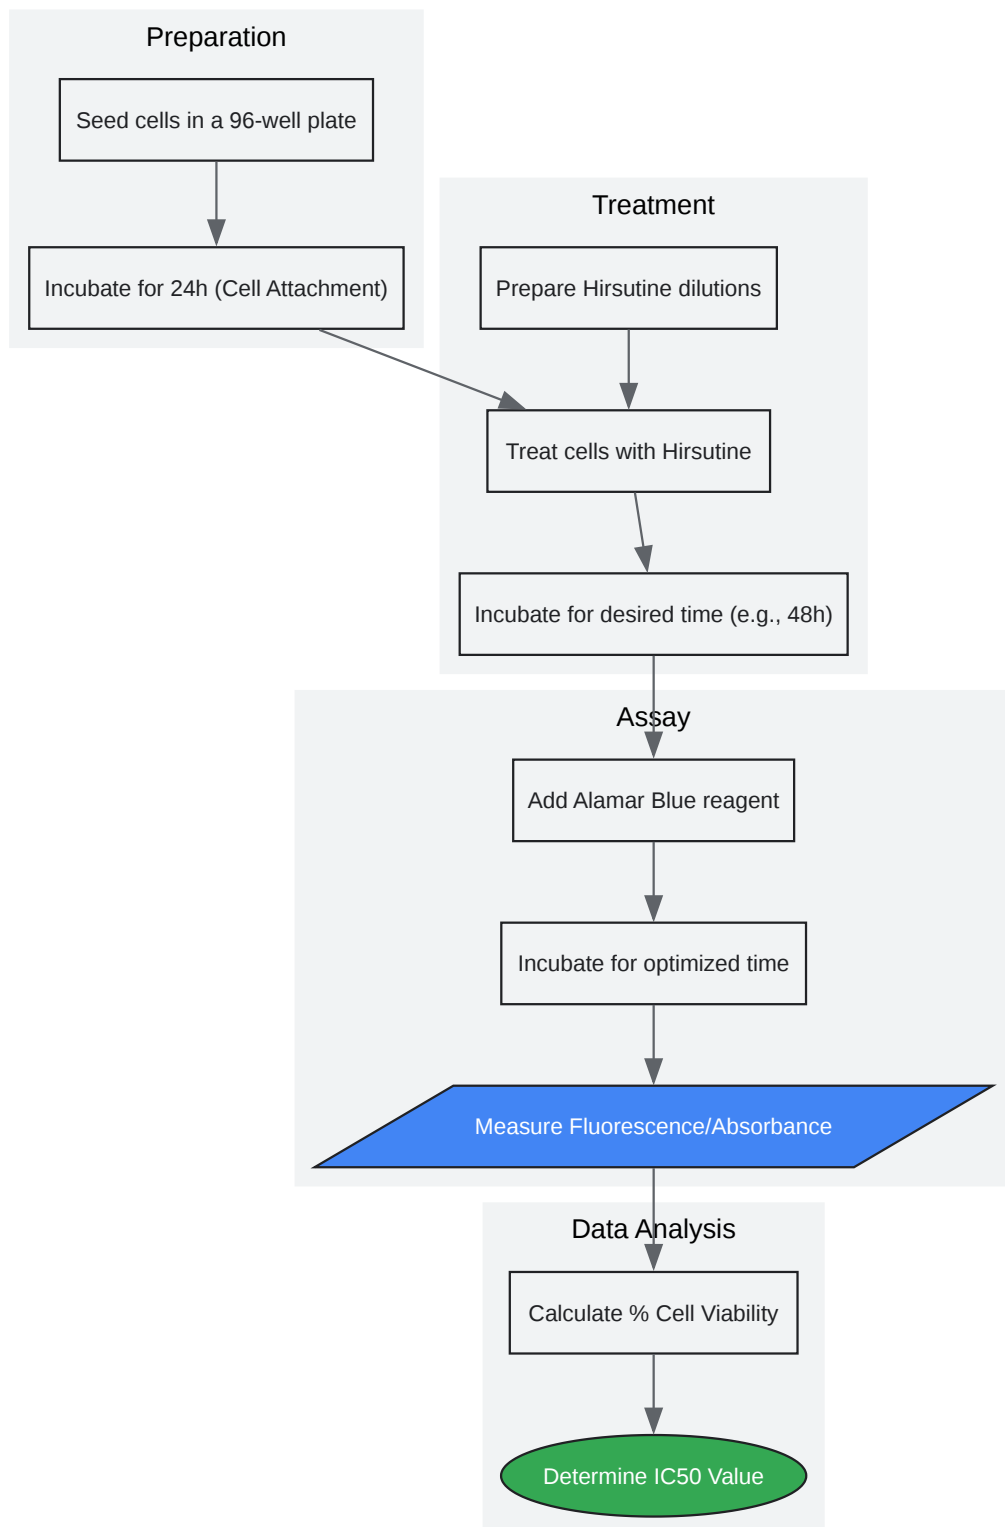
Preparation

Seed cells in a 96-well plate

Incubate for 24h (Cell Attachment)

Treatment

Prepare Hirsutine dilutions

Treat cells with Hirsutine

Incubate for desired time (e.g., 48h)

Assay

Add Alamar Blue reagent

Incubate for optimized time

Measure Fluorescence/Absorbance

Data Analysis

Calculate % Cell Viability

Determine IC50 Value